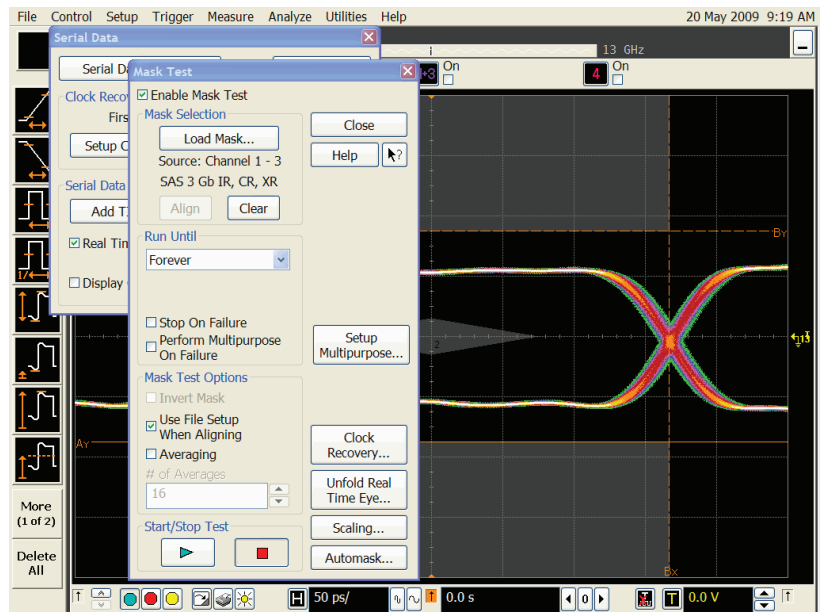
File Control Setup Trigger Measure Analyze Utilities Help
20 May 2009 9:19 AM

Serial Data
Serial Da
Clock Reco
Firs
Setup C
Serial Data
Add T
Real Tin
Display

13 GHz
On
4 On

Mask Test
Enable Mask Test
Mask Selection
Load Mask...
Source: Channel 1 - 3
SAS 3 Gb IR, CR, XR
Align
Clear
Close
Help
?
Run Until
Forever
Stop On Failure
Perform Multipurpose On Failure
Setup Multipurpose...
Mask Test Options
Invert Mask
Use File Setup When Aligning
Averaging
# of Averages
16
Clock Recovery...
Unfold Real Time Eye...
Scaling...
Start/Stop Test
Automask...

BY
AY
BX
2

More (1 of 2)
Delete All

50 ps/
0.0 s
0
0.0 V